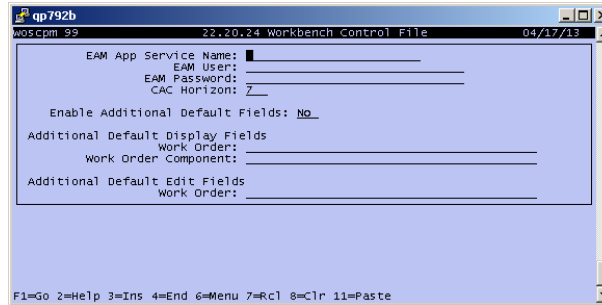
qp792b

woscpm 99 22.20.24 Workbench Control File 04/17/13

EAM App Service Name:
EAM User:
EAM Password:
CAC Horizon: 7

Enable Additional Default Fields: No

Additional Default Display Fields
Work Order:
Work Order Component:

Additional Default Edit Fields
Work Order:

F1=Go 2=Help 3=Ins 4=End 6=Menu 7=Rcl 8=Clr 11=Paste